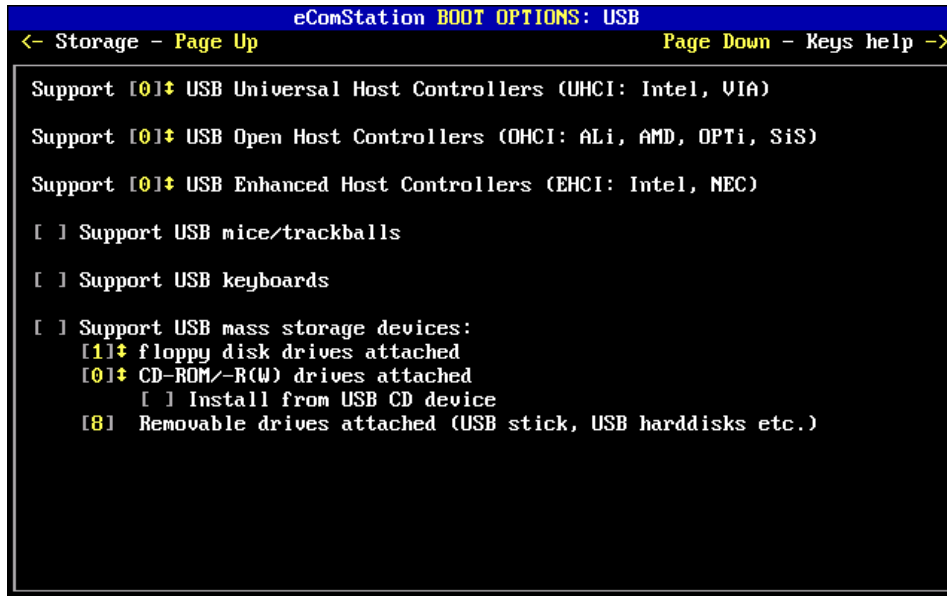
eComStation BOOT OPTIONS: USB

<- Storage - Page Up

Page Down - Keys help ->

Support [0]↕ USB Universal Host Controllers (UHCI: Intel, VIA)

Support [0]↕ USB Open Host Controllers (OHCI: ALi, AMD, OPTi, SiS)

Support [0]↕ USB Enhanced Host Controllers (EHCI: Intel, NEC)

[ ] Support USB mice/trackballs

[ ] Support USB keyboards

[ ] Support USB mass storage devices:
[1]↕ floppy disk drives attached
[0]↕ CD-ROM/-R(W) drives attached
[ ] Install from USB CD device
[8] Removable drives attached (USB stick, USB harddisks etc.)